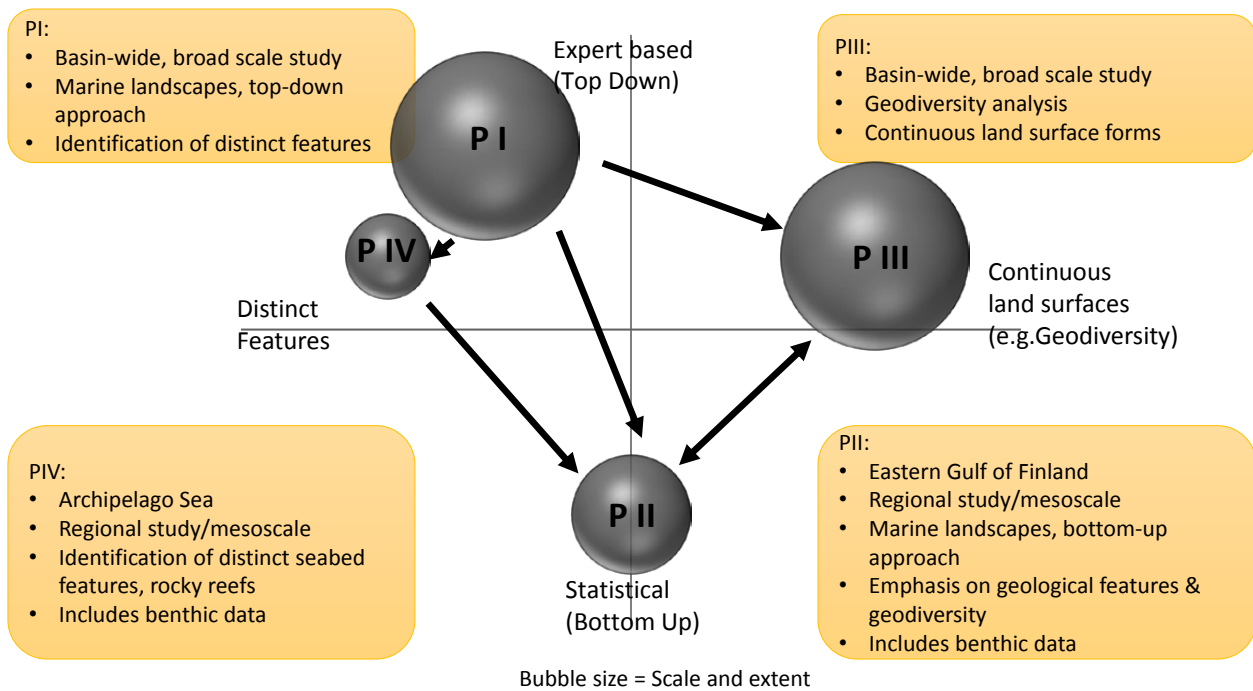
PI:
• Basin-wide, broad scale study
• Marine landscapes, top-down approach
• Identification of distinct features

Expert based
(Top Down)

PIII:
• Basin-wide, broad scale study
• Geodiversity analysis
• Continuous land surface forms

P I

P IV

P III

Continuous
land surfaces
(e.g.Geodiversity)

Distinct
Features

PIV:
• Archipelago Sea
• Regional study/mesoscale
• Identification of distinct seabed features, rocky reefs
• Includes benthic data

P II

Statistical
(Bottom Up)

PII:
• Eastern Gulf of Finland
• Regional study/mesoscale
• Marine landscapes, bottom-up approach
• Emphasis on geological features & geodiversity
• Includes benthic data

Bubble size = Scale and extent